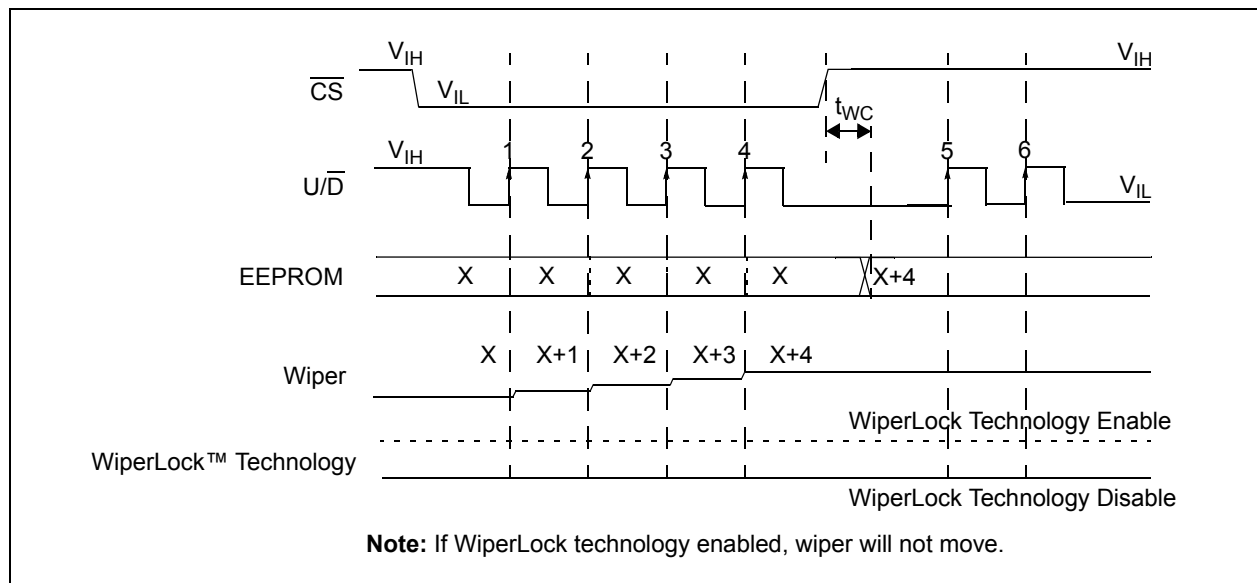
$\overline{CS}$ $V_{IH}$ $V_{IL}$ $V_{IH}$

$t_{WC}$

$V_{IH}$ 1 2 3 4 5 6

$U/\overline{D}$ $V_{IL}$

EEPROM X X X X X X+4

X X+1 X+2 X+3 X+4

Wiper

WiperLock Technology Enable

WiperLock™ Technology

WiperLock Technology Disable

**Note:** If WiperLock technology enabled, wiper will not move.